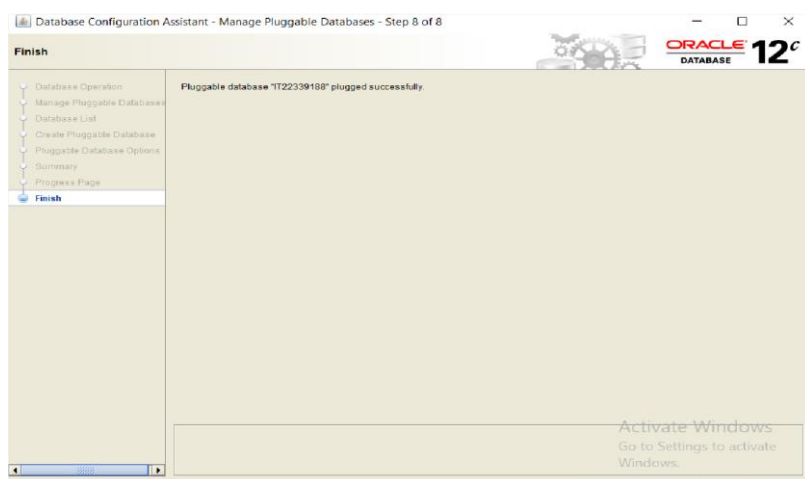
Database Configuration Assistant - Manage Pluggable Databases - Step 8 of 8

Finish

ORACLE DATABASE $12^c$

Database Operation
Manage Pluggable Databases
Database List
Create Pluggable Database
Pluggable Database Options
Summary
Progress Page
Finish

Pluggable database "IT22339188" plugged successfully.

Activate Windows
Go to Settings to activate Windows.